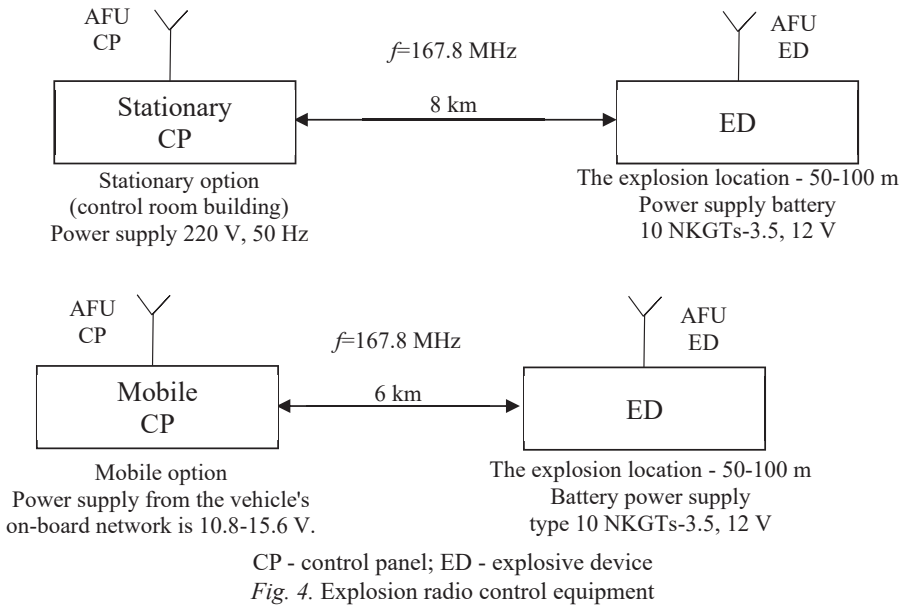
AFU
CP

$f$=167.8 MHz

AFU
ED

Stationary
CP

8 km

ED

Stationary option
(control room building)
Power supply 220 V, 50 Hz

The explosion location - 50-100 m
Power supply battery
10 NKGTs-3.5, 12 V

AFU
CP

$f$=167.8 MHz

AFU
ED

Mobile
CP

6 km

ED

Mobile option
Power supply from the vehicle's on-board network is 10.8-15.6 V.

The explosion location - 50-100 m
Battery power supply
type 10 NKGTs-3.5, 12 V

CP - control panel; ED - explosive device
*Fig. 4.* Explosion radio control equipment